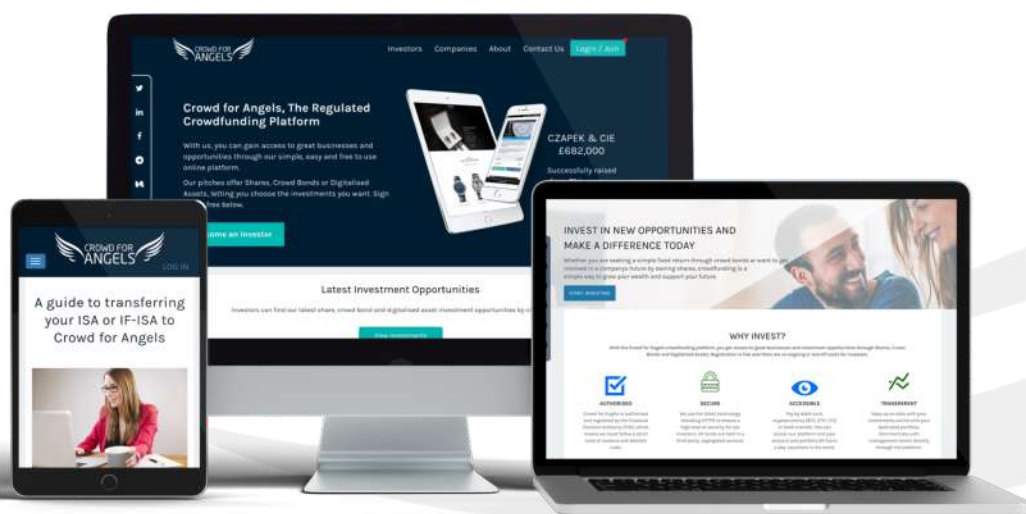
CROWD FOR ANGELS

Investors Companies About Contact Us Login / Join

Crowd for Angels, The Regulated Crowdfunding Platform

With us, you can gain access to great businesses and opportunities through our simple, easy and free to use online platform.

Our pitches offer Shares, Crowd Bonds or Digitalised Assets, letting you choose the investments you want. Sign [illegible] free below.

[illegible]ome an Investor

CZAPEK & CIE
£682,000
Successfully raised

Latest Investment Opportunities

Investors can find our latest share, crowd bond and digitalised asset investment opportunities by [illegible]

View Investments

CROWD FOR ANGELS
LOG IN

A guide to transferring your ISA or IF-ISA to Crowd for Angels

INVEST IN NEW OPPORTUNITIES AND MAKE A DIFFERENCE TODAY

Whether you are seeking a simple fixed return through crowd bonds or want to get involved in a company's future by owning shares, crowdfunding is a simple way to grow your wealth and support your future

START INVESTING

WHY INVEST?

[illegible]

AUTHORISED

SECURE

ACCESSIBLE

TRANSPARENT

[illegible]